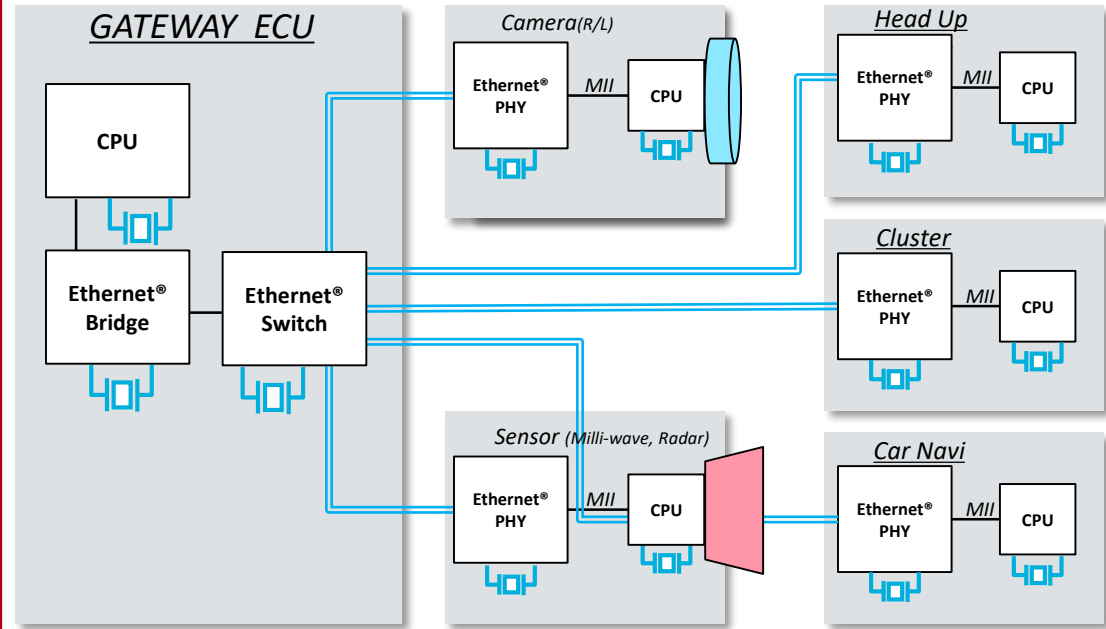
GATEWAY ECU

CPU

Ethernet® Bridge

Ethernet® Switch

Camera(R/L)

Ethernet® PHY

MII

CPU

Head Up

Ethernet® PHY

MII

CPU

Cluster

Ethernet® PHY

MII

CPU

Sensor (Milli-wave, Radar)

Ethernet® PHY

MII

CPU

Car Navi

Ethernet® PHY

MII

CPU